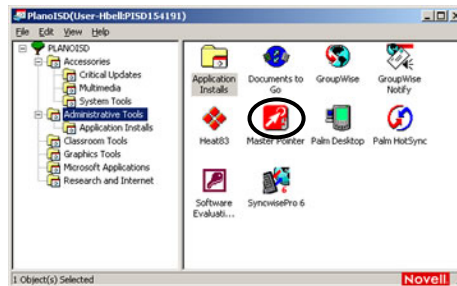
PlanoISD(User-Hbell:PISD154191)

File Edit View Help

PLANOISD
Accessories
Critical Updates
Multimedia
System Tools
Administrative Tools
Application Installs
Classroom Tools
Graphics Tools
Microsoft Applications
Research and Internet

Application Installs
Documents to Go
GroupWise
GroupWise Notify
Heat83
Master Pointer
Palm Desktop
Palm HotSync
Software Evaluati...
SyncwisePro 6

1 Object(s) Selected

Novell